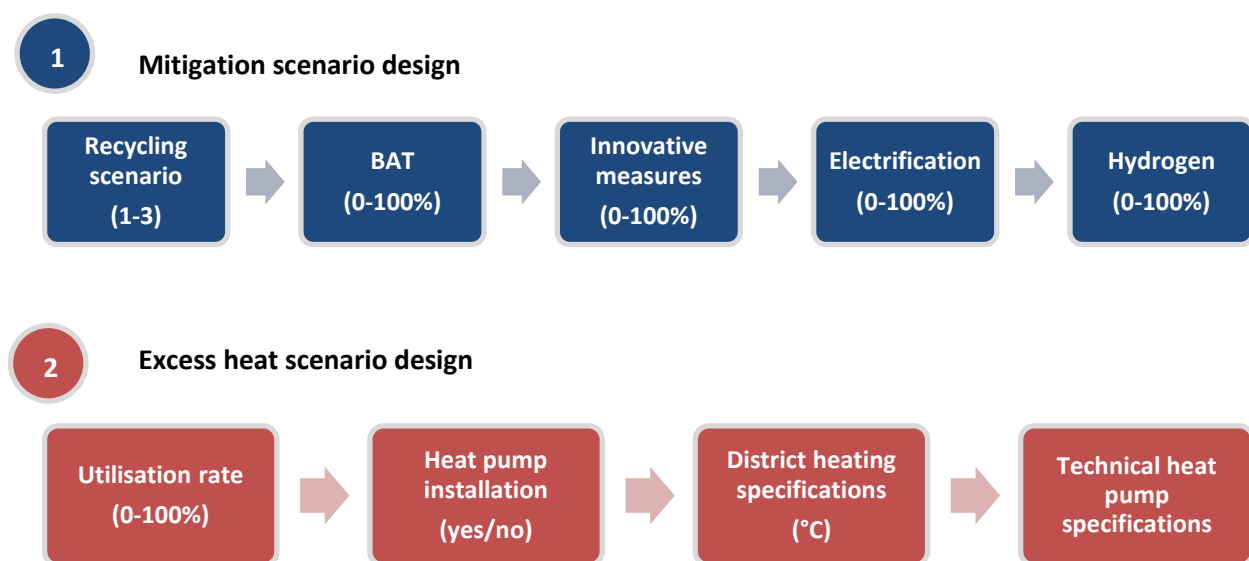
1

Mitigation scenario design

Recycling scenario
(1-3)

BAT
(0-100%)

Innovative measures
(0-100%)

Electrification
(0-100%)

Hydrogen
(0-100%)

2

Excess heat scenario design

Utilisation rate
(0-100%)

Heat pump installation
(yes/no)

District heating specifications
(°C)

Technical heat pump specifications